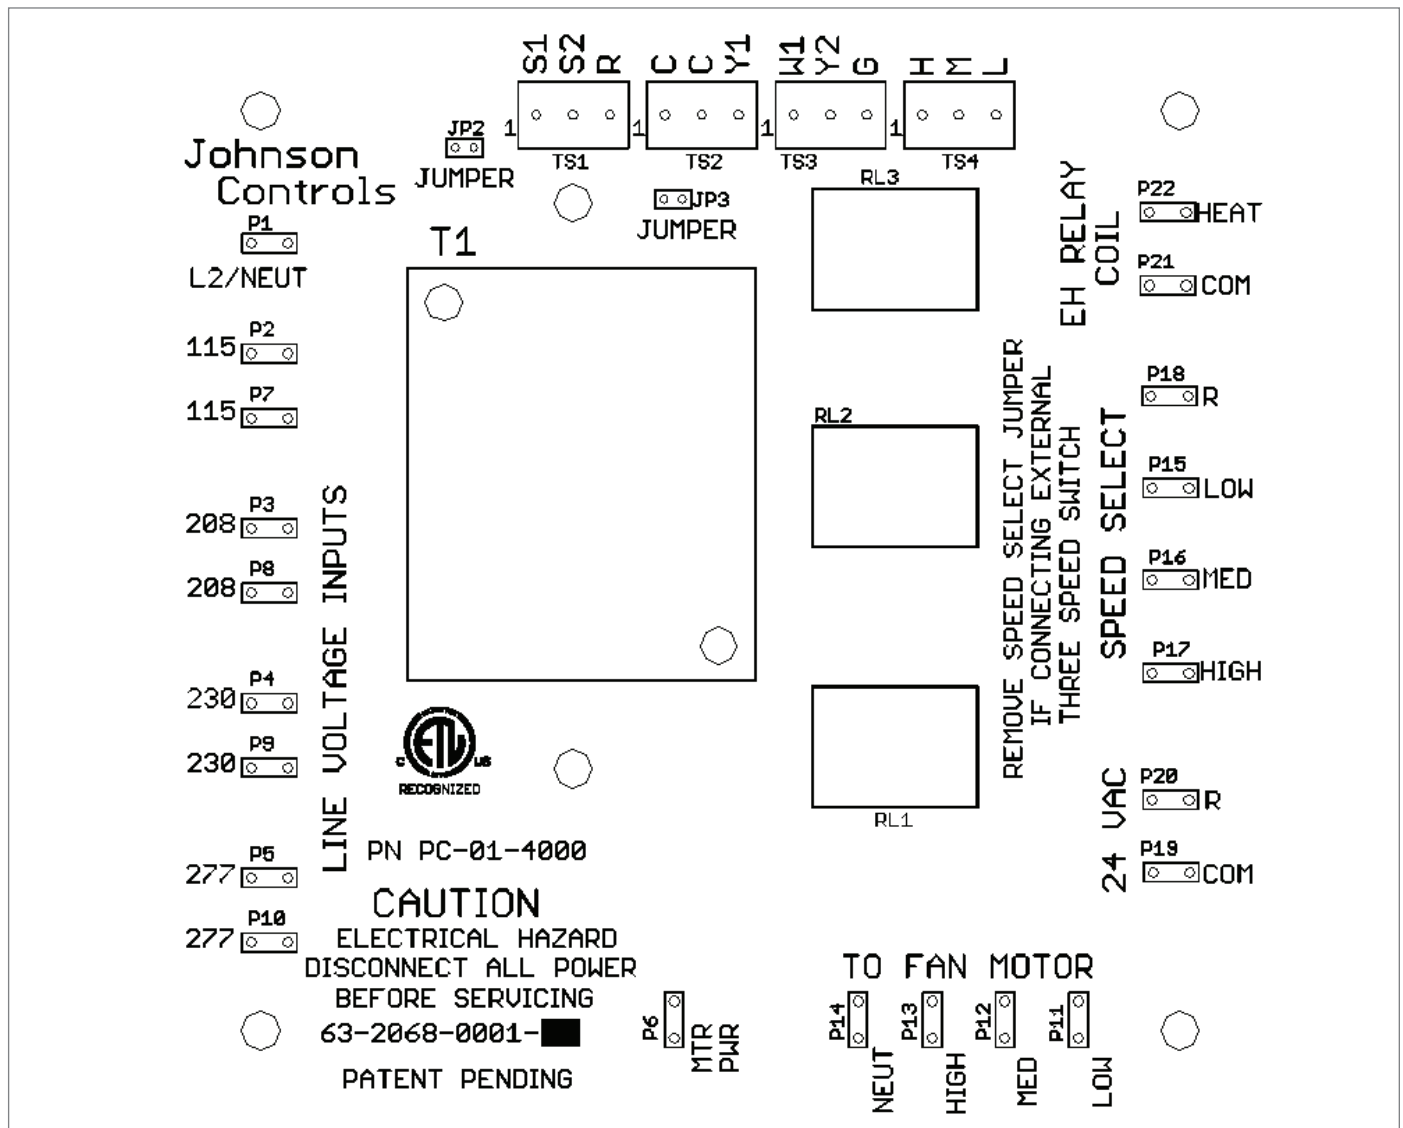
S1 S2 R
C C Y1
W1 Y2 G
H M L
1 TS1
1 TS2
1 TS3
1 TS4

Johnson Controls

JP2 JUMPER

JP3 JUMPER

RL3

EH RELAY COIL

P22 HEAT
P21 COM

P1 L2/NEUT

T1

115 P2
115 P7

208 P3
208 P8

230 P4
230 P9

277 P5
277 P10

LINE VOLTAGE INPUTS

RL2

REMOVE SPEED SELECT JUMPER IF CONNECTING EXTERNAL THREE SPEED SWITCH

SPEED SELECT

P18 R
P15 LOW
P16 MED
P17 HIGH

RL1

C US RECOGNIZED

24 VAC
P20 R
P19 COM

PN PC-01-4000

CAUTION
ELECTRICAL HAZARD
DISCONNECT ALL POWER
BEFORE SERVICING

63-2068-0001-

PATENT PENDING

P6 MTR PWR

TO FAN MOTOR

P14 NEUT
P13 HIGH
P12 MED
P11 LOW